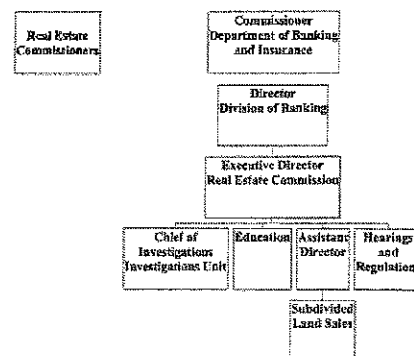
Real Estate Commissioners

Commissioner Department of Banking and Insurance

Director Division of Banking

Executive Director Real Estate Commission

Chief of Investigations Investigations Unit

Education

Assistant Director

Hearings and Regulation

Subdivided Land Sales